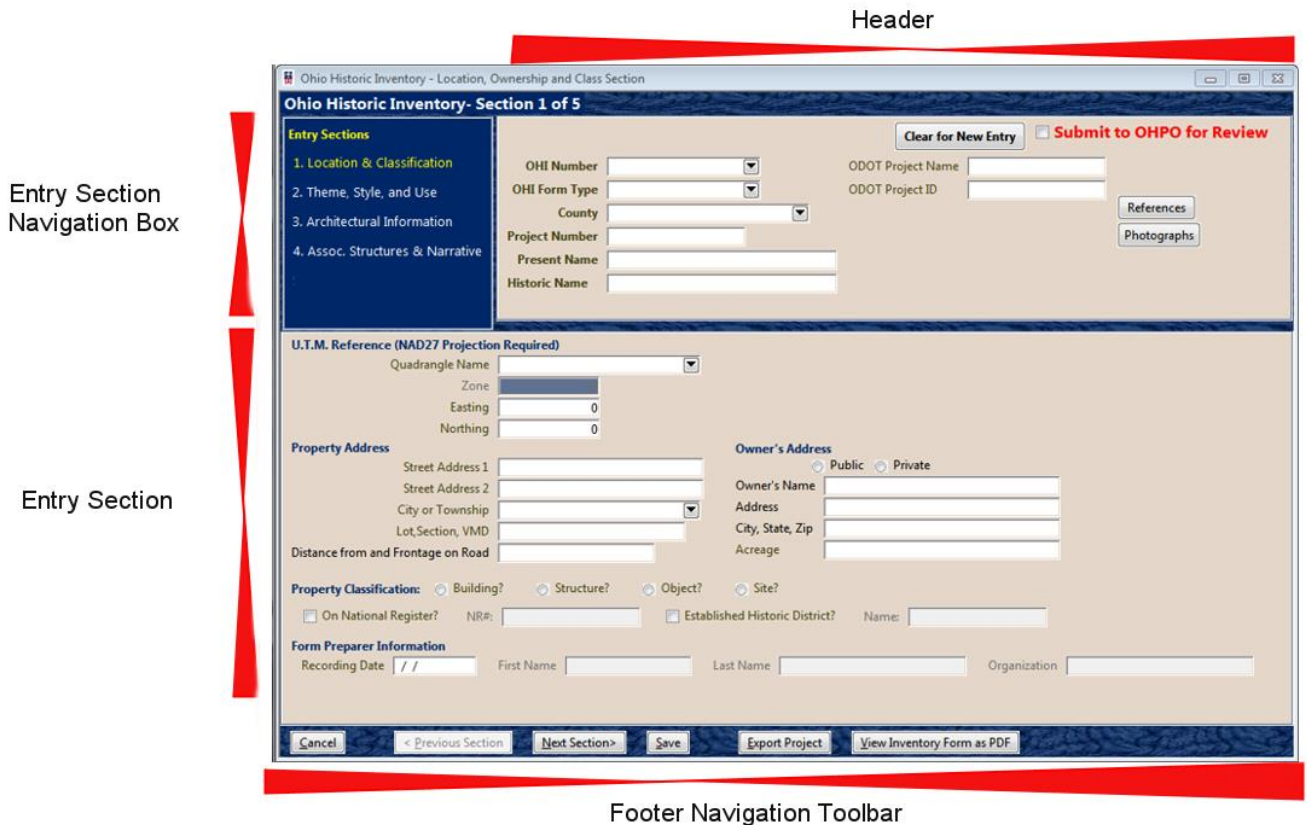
Header

Ohio Historic Inventory - Location, Ownership and Class Section

Ohio Historic Inventory- Section 1 of 5

Entry Section Navigation Box

Entry Sections
1. Location & Classification
2. Theme, Style, and Use
3. Architectural Information
4. Assoc. Structures & Narrative

Clear for New Entry
Submit to OHPO for Review

OHI Number
OHI Form Type
County
Project Number
Present Name
Historic Name

ODOT Project Name
ODOT Project ID

References
Photographs

Entry Section

U.T.M. Reference (NAD27 Projection Required)
Quadrangle Name
Zone
Easting 0
Northing 0

Property Address
Street Address 1
Street Address 2
City or Township
Lot,Section, VMD
Distance from and Frontage on Road

Owner's Address
Public Private
Owner's Name
Address
City, State, Zip
Acreage

Property Classification: Building? Structure? Object? Site?
On National Register? NR#: Established Historic District? Name:

Form Preparer Information
Recording Date / / First Name Last Name Organization

Cancel < Previous Section Next Section> Save Export Project View Inventory Form as PDF

Footer Navigation Toolbar